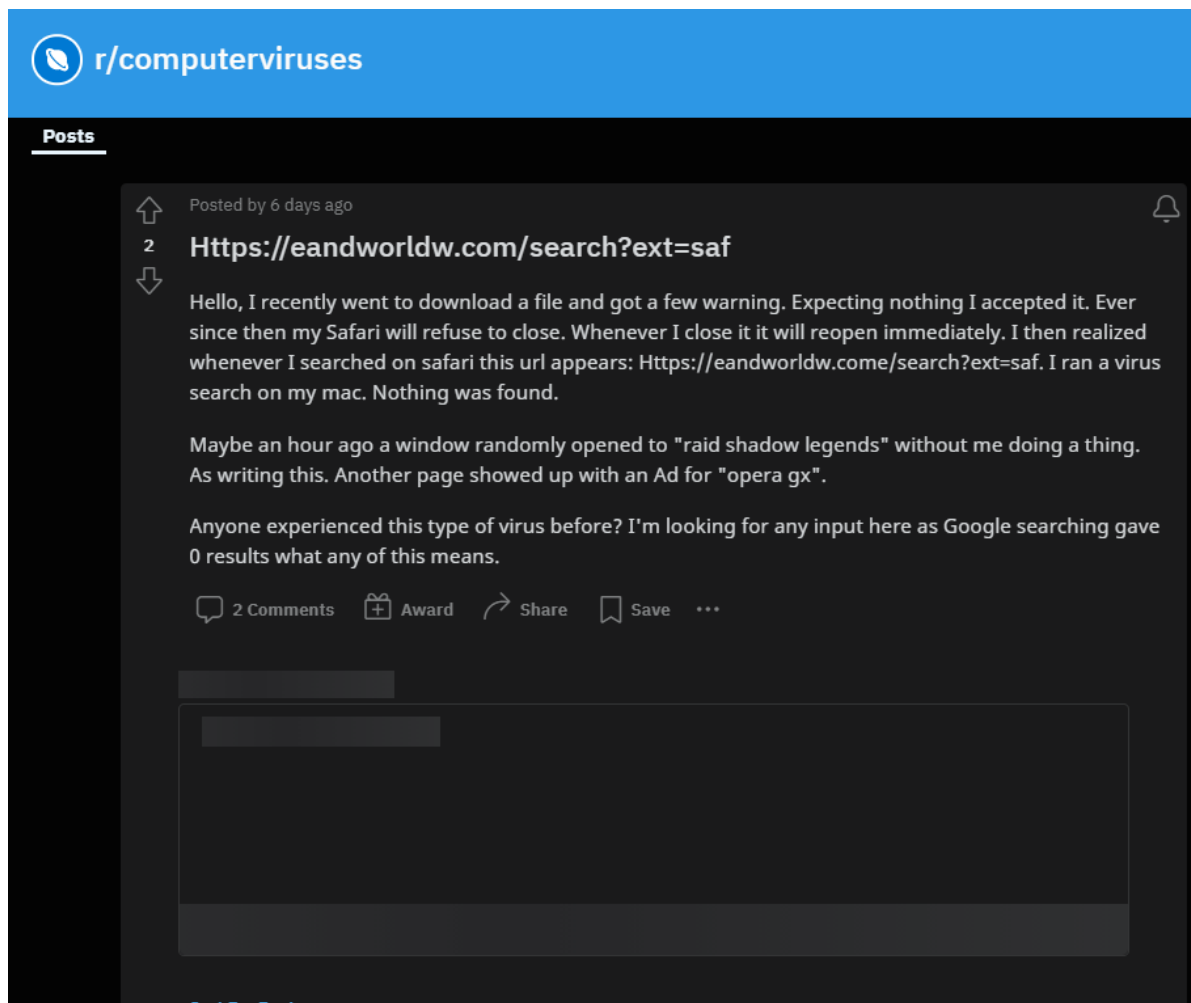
r/computerviruses

Posts

2

Posted by 6 days ago

Https://eandworldw.com/search?ext=saf

Hello, I recently went to download a file and got a few warning. Expecting nothing I accepted it. Ever since then my Safari will refuse to close. Whenever I close it it will reopen immediately. I then realized whenever I searched on safari this url appears: Https://eandworldw.come/search?ext=saf. I ran a virus search on my mac. Nothing was found.

Maybe an hour ago a window randomly opened to "raid shadow legends" without me doing a thing. As writing this. Another page showed up with an Ad for "opera gx".

Anyone experienced this type of virus before? I'm looking for any input here as Google searching gave 0 results what any of this means.

2 Comments Award Share Save ...